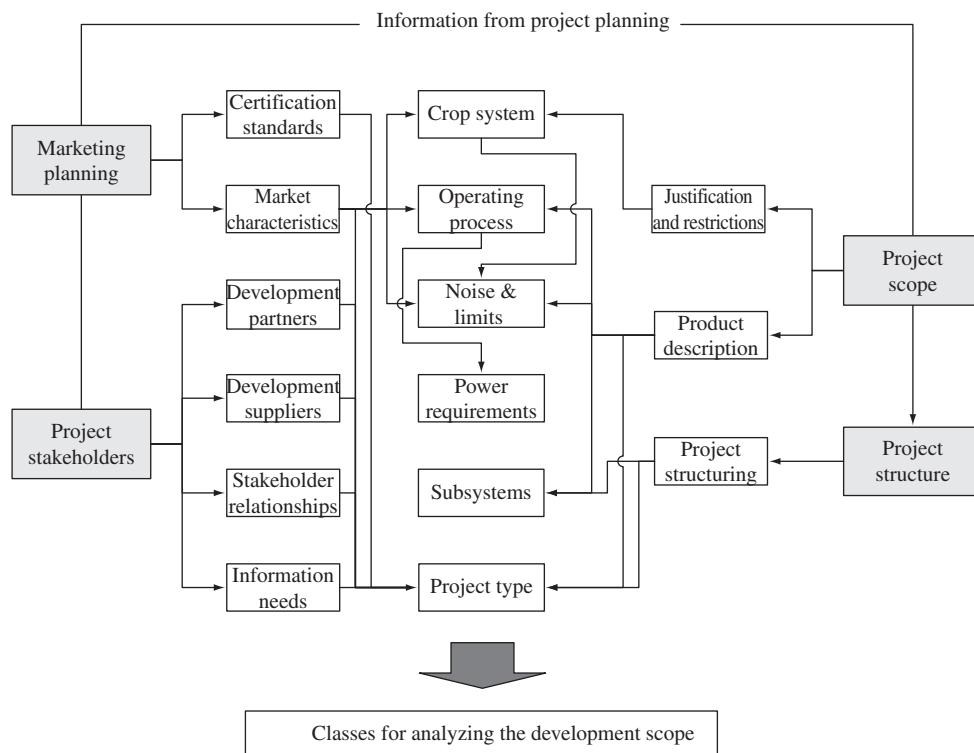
Information from project planning

Marketing planning

Certification standards

Market characteristics

Development partners

Development suppliers

Stakeholder relationships

Information needs

Project stakeholders

Crop system

Operating process

Noise & limits

Power requirements

Subsystems

Project type

Justification and restrictions

Product description

Project structuring

Project scope

Project structure

Classes for analyzing the development scope